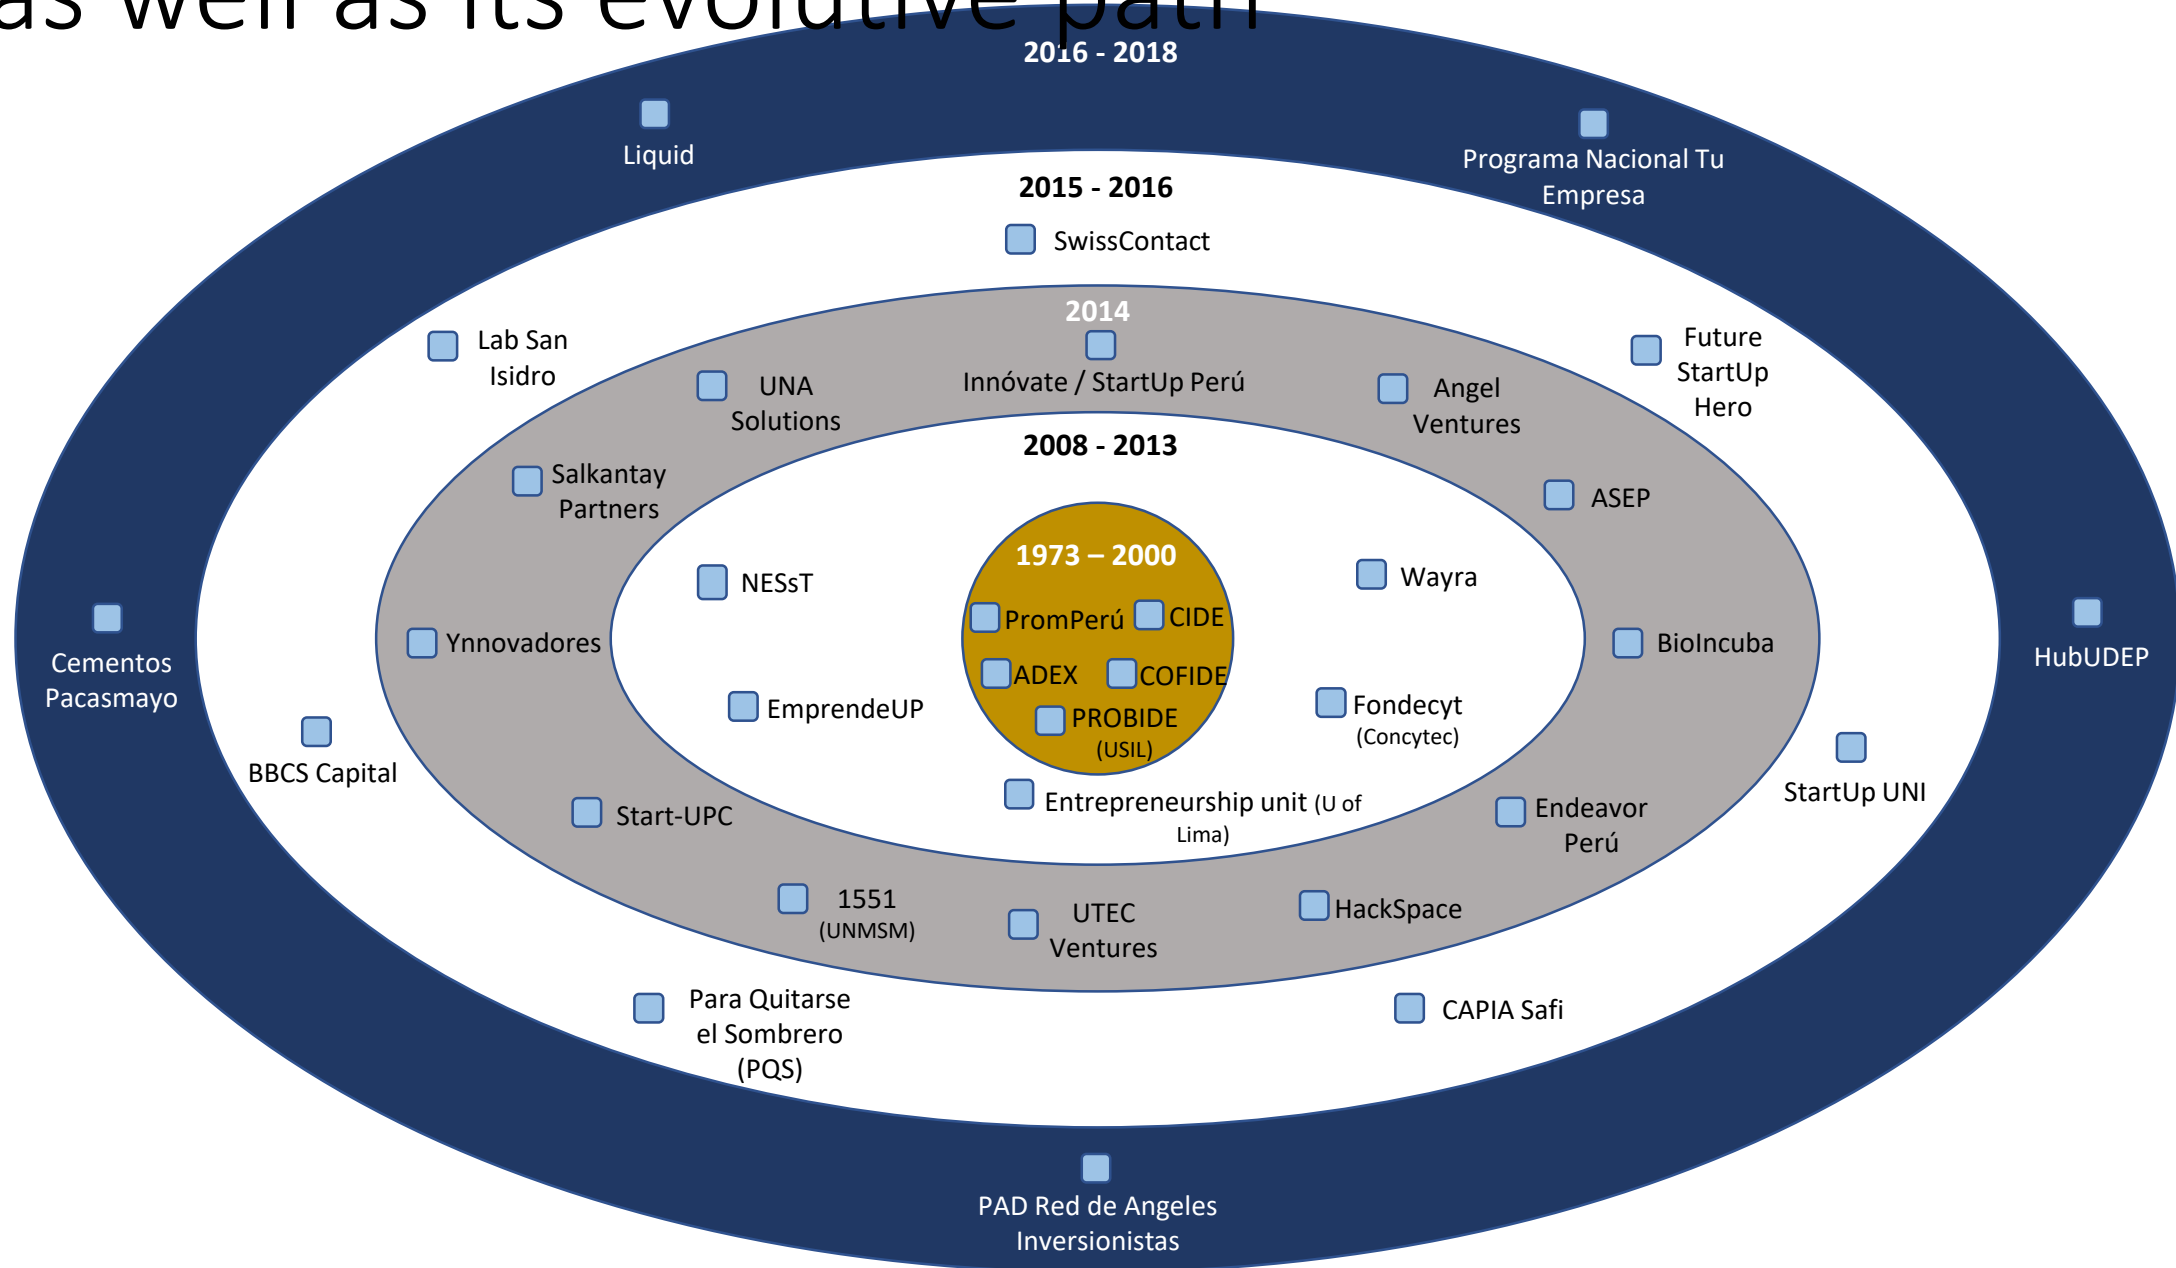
as well as its evolutive path

2016 - 2018

Liquid

Programa Nacional Tu Empresa

2015 - 2016

SwissContact

Lab San Isidro

2014

Innóvate / StartUp Perú

Future StartUp Hero

UNA Solutions

Angel Ventures

2008 - 2013

Salkantay Partners

ASEP

1973 – 2000

NESsT

Wayra

PromPerú

CIDE

Cementos Pacasmayo

Ynnovadores

BioIncuba

HubUDEP

ADEX

COFIDE

EmprendeUP

PROBIDE (USIL)

Fondecyt (Concytec)

BBCS Capital

StartUp UNI

Entrepreneurship unit (U of Lima)

Start-UPC

Endeavor Perú

1551 (UNMSM)

UTEC Ventures

HackSpace

Para Quitarse el Sombrero (PQS)

CAPIA Safi

PAD Red de Angeles Inversionistas